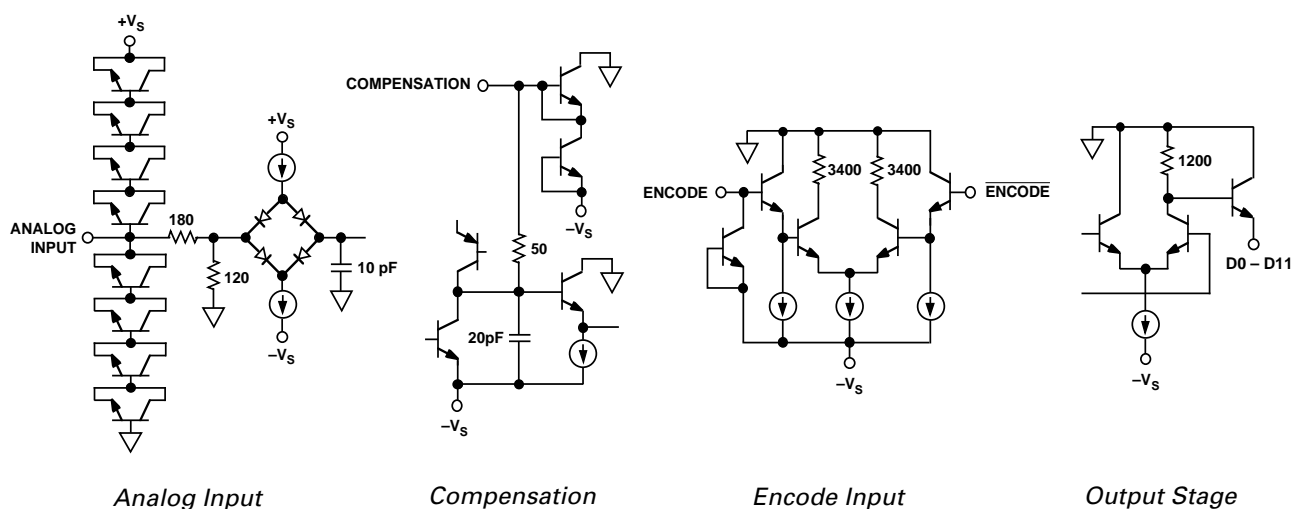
$+V_S$

ANALOG INPUT

180

120

$+V_S$

10 pF

$-V_S$

COMPENSATION

$-V_S$

50

20pF

$-V_S$

ENCODE

3400

3400

$\overline{\text{ENCODE}}$

$-V_S$

1200

D0 – D11

$-V_S$

Analog Input

Compensation

Encode Input

Output Stage